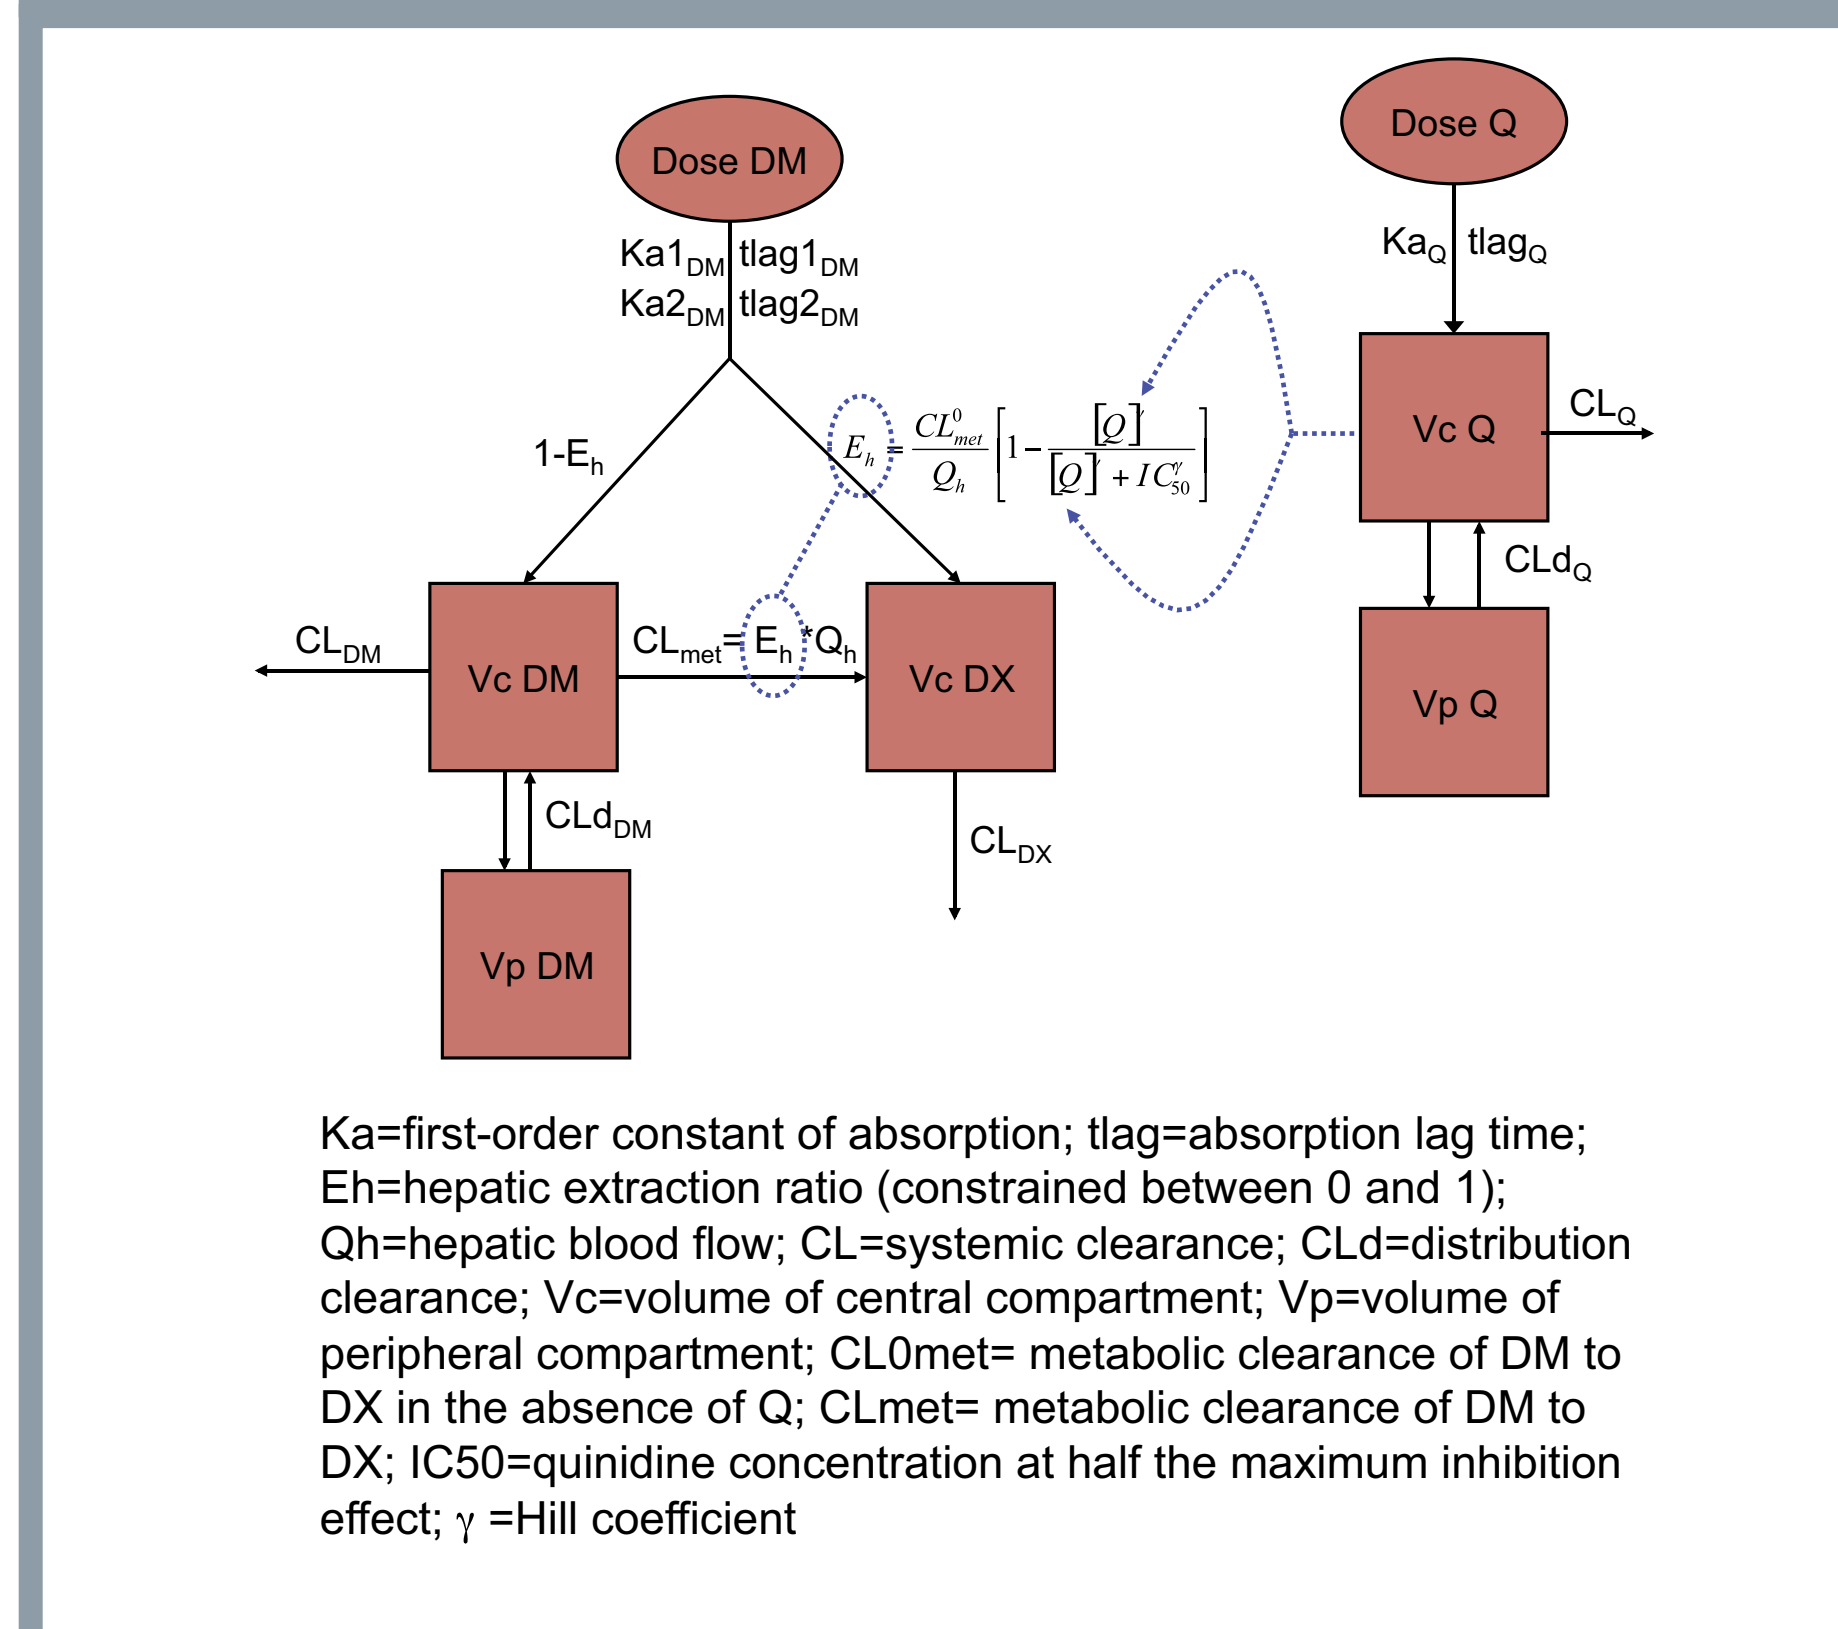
Dose DM

$Ka1_{DM}$ $tlag1_{DM}$
$Ka2_{DM}$ $tlag2_{DM}$

Dose Q

$Ka_Q$ $tlag_Q$

$1-E_h$

$E_h = \frac{CL^0_{met}}{Q_h}\left[1-\frac{[Q]^\gamma}{[Q]^\gamma + IC^\gamma_{50}}\right]$

Vc Q

$CL_Q$

$CLd_Q$

Vp Q

$CL_{DM}$

Vc DM

$CL_{met}= E_h {}^*Q_h$

Vc DX

$CLd_{DM}$

$CL_{DX}$

Vp DM

Ka=first-order constant of absorption; tlag=absorption lag time; Eh=hepatic extraction ratio (constrained between 0 and 1); Qh=hepatic blood flow; CL=systemic clearance; CLd=distribution clearance; Vc=volume of central compartment; Vp=volume of peripheral compartment; CL0met= metabolic clearance of DM to DX in the absence of Q; CLmet= metabolic clearance of DM to DX; IC50=quinidine concentration at half the maximum inhibition effect; $\gamma$ =Hill coefficient